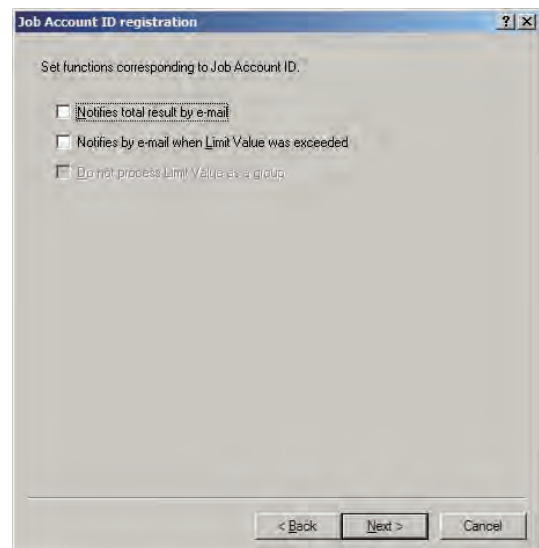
Job Account ID registration

?
X

Set functions corresponding to Job Account ID.

Notifies total result by e-mail

Notifies by e-mail when Limit Value was exceeded

Do not process Limit Value as a group

< Back
Next >
Cancel